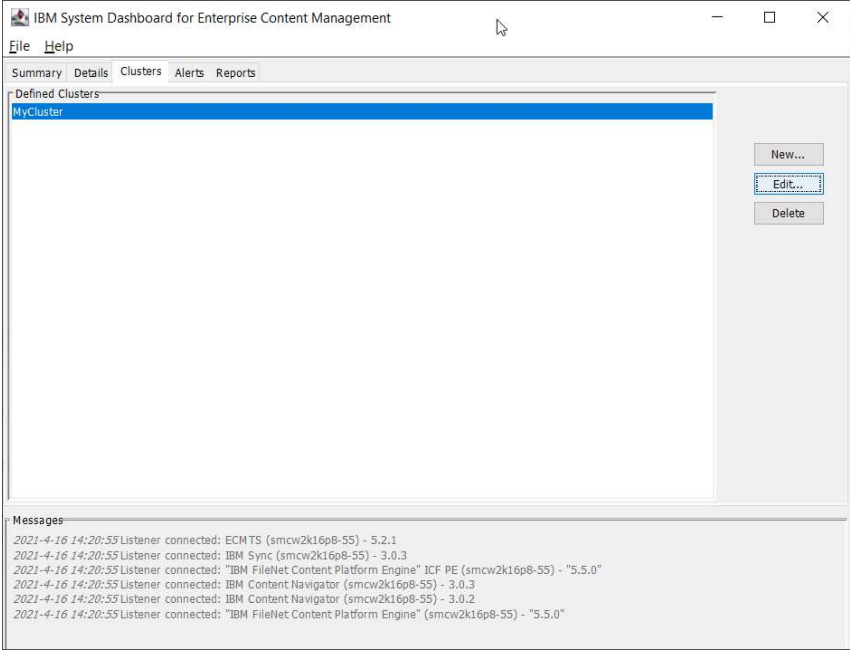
IBM System Dashboard for Enterprise Content Management

File Help

Summary Details Clusters Alerts Reports

Defined Clusters

MyCluster

New...

Edit...

Delete

Messages

2021-4-16 14:20:55 Listener connected: ECMTS (smcw2k16p8-55) - 5.2.1
2021-4-16 14:20:55 Listener connected: IBM Sync (smcw2k16p8-55) - 3.0.3
2021-4-16 14:20:55 Listener connected: "IBM FileNet Content Platform Engine" ICF PE (smcw2k16p8-55) - "5.5.0"
2021-4-16 14:20:55 Listener connected: IBM Content Navigator (smcw2k16p8-55) - 3.0.3
2021-4-16 14:20:55 Listener connected: IBM Content Navigator (smcw2k16p8-55) - 3.0.2
2021-4-16 14:20:55 Listener connected: "IBM FileNet Content Platform Engine" (smcw2k16p8-55) - "5.5.0"